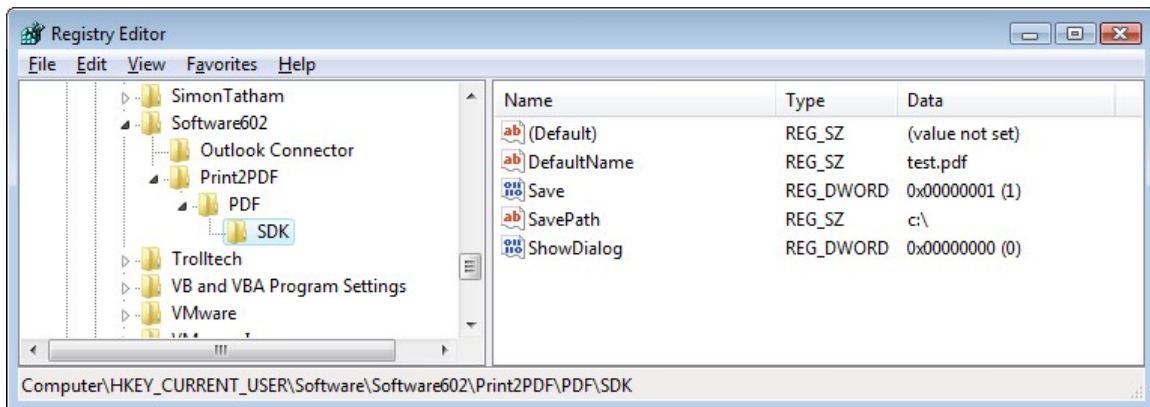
Registry Editor

File Edit View Favorites Help

SimonTatham
Software602
Outlook Connector
Print2PDF
PDF
SDK
Trolltech
VB and VBA Program Settings
VMware
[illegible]

| Name | Type | Data |
|---|---|---|
| (Default) | REG_SZ | (value not set) |
| DefaultName | REG_SZ | test.pdf |
| Save | REG_DWORD | 0x00000001 (1) |
| SavePath | REG_SZ | c:\ |
| ShowDialog | REG_DWORD | 0x00000000 (0) |

Computer\HKEY_CURRENT_USER\Software\Software602\Print2PDF\PDF\SDK